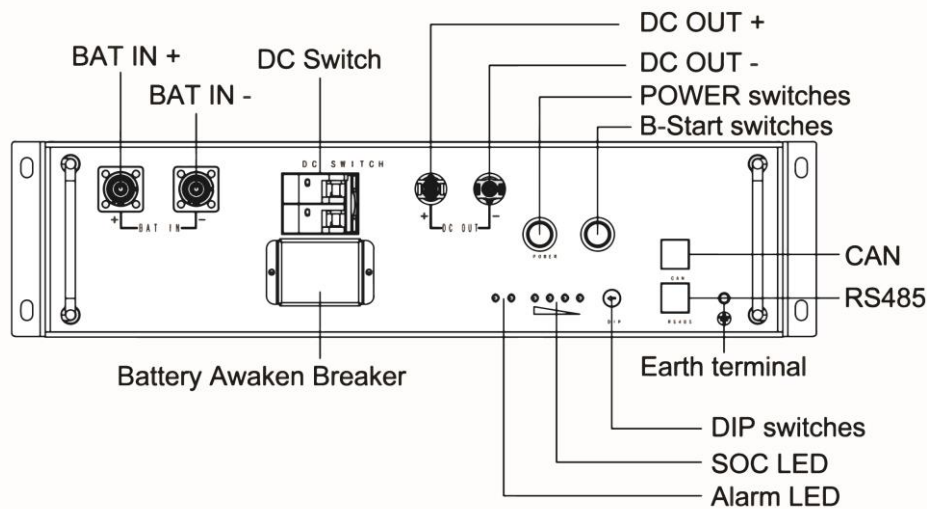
BAT IN +
BAT IN -
DC Switch
DC OUT +
DC OUT -
POWER switches
B-Start switches
DC SWITCH
+ BAT IN −
+ DC OUT −
POWER
CAN
CAN
RS485
RS485
DIP
Earth terminal
Battery Awaken Breaker
DIP switches
SOC LED
Alarm LED